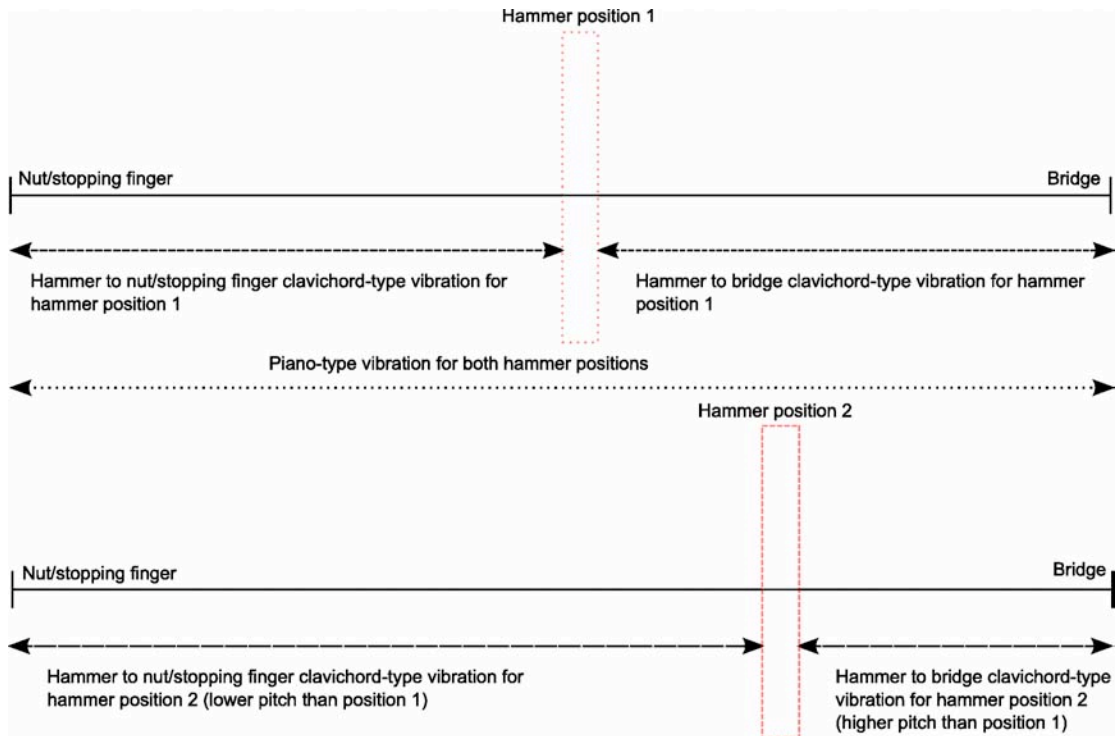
Hammer position 1

Nut/stopping finger

Bridge

Hammer to nut/stopping finger clavichord-type vibration for hammer position 1

Hammer to bridge clavichord-type vibration for hammer position 1

Piano-type vibration for both hammer positions

Hammer position 2

Nut/stopping finger

Bridge

Hammer to nut/stopping finger clavichord-type vibration for hammer position 2 (lower pitch than position 1)

Hammer to bridge clavichord-type vibration for hammer position 2 (higher pitch than position 1)